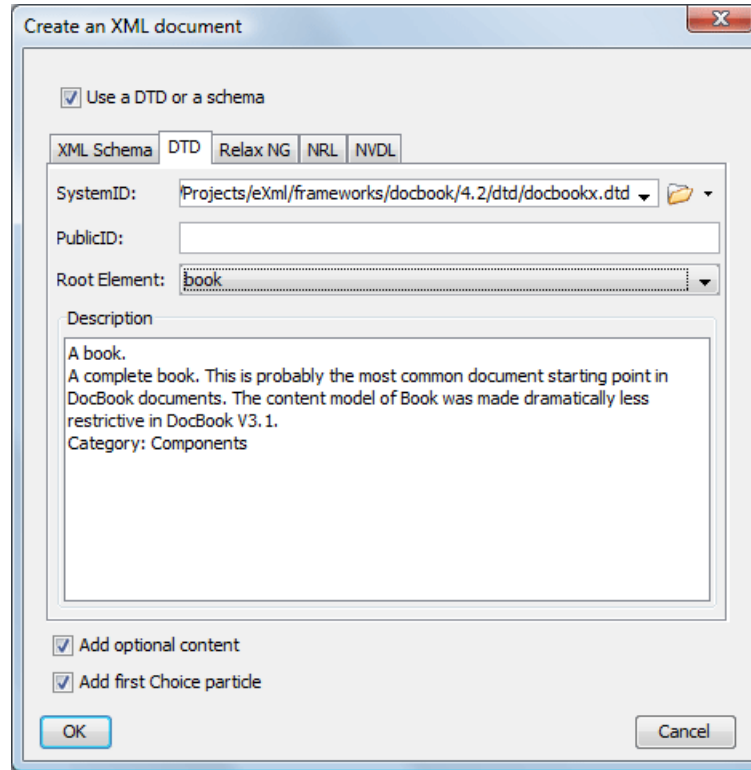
Create an XML document

Use a DTD or a schema

XML Schema | DTD | Relax NG | NRL | NVDL

SystemID: Projects/eXml/frameworks/docbook/4.2/dtd/docbookx.dtd

PublicID:

Root Element: book

Description

A book.
A complete book. This is probably the most common document starting point in DocBook documents. The content model of Book was made dramatically less restrictive in DocBook V3.1.
Category: Components

Add optional content

Add first Choice particle

OK

Cancel